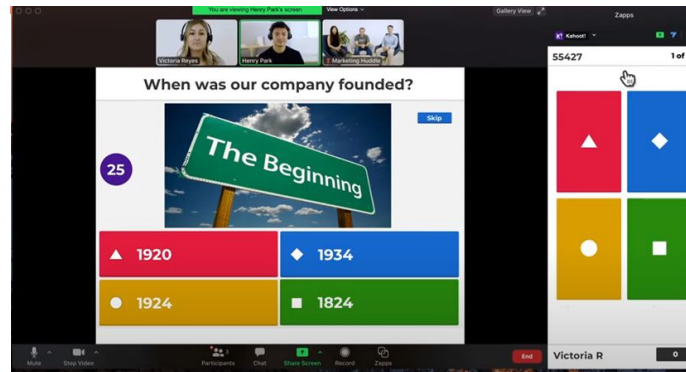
You are viewing Henry Park's screen
View Options
Gallery View
Zapps
Victoria Reyes
Henry Park
Marketing Huddle
Kahoot!
55427
1 of
When was our company founded?
Skip
25
The Beginning
1920
1934
1924
1824
Mute
Stop Video
Participants
Chat
Share Screen
Record
Zapps
End
Victoria R
0